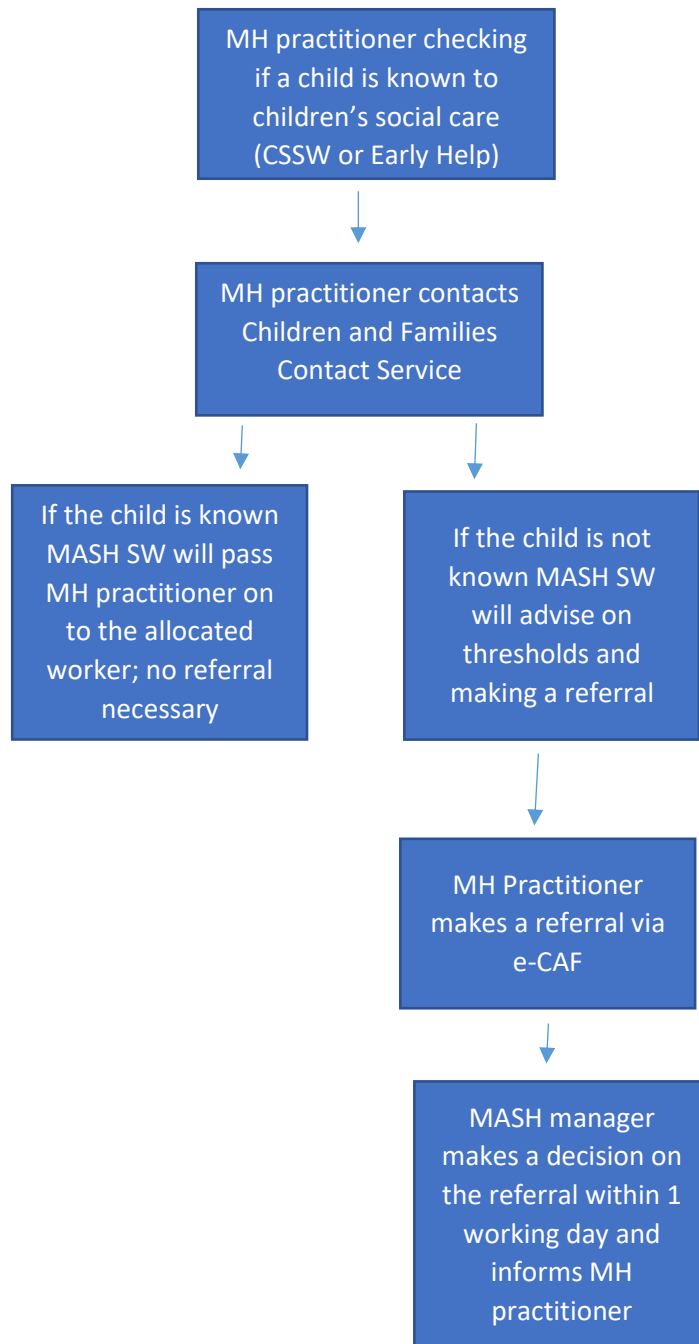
MH practitioner checking if a child is known to children’s social care (CSSW or Early Help)

MH practitioner contacts Children and Families Contact Service

If the child is known MASH SW will pass MH practitioner on to the allocated worker; no referral necessary

If the child is not known MASH SW will advise on thresholds and making a referral

MH Practitioner makes a referral via e-CAF

MASH manager makes a decision on the referral within 1 working day and informs MH practitioner